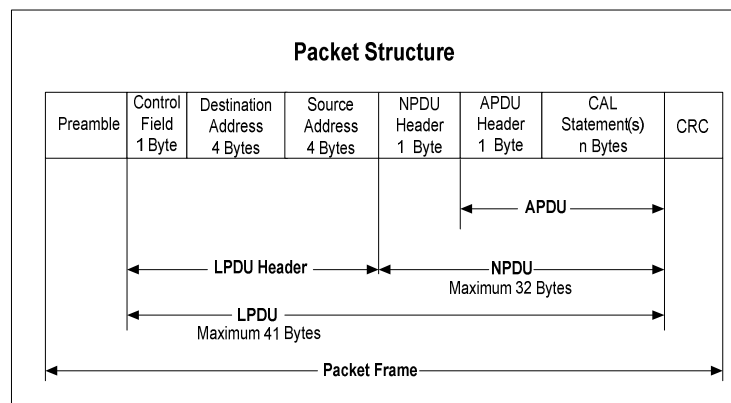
Packet Structure

| Preamble | Control Field 1 Byte | Destination Address 4 Bytes | Source Address 4 Bytes | NPDU Header 1 Byte | APDU Header 1 Byte | CAL Statement(s) n Bytes | CRC |
|---|---|---|---|---|---|---|---|

APDU

LPDU Header

NPDU
Maximum 32 Bytes

LPDU
Maximum 41 Bytes

Packet Frame